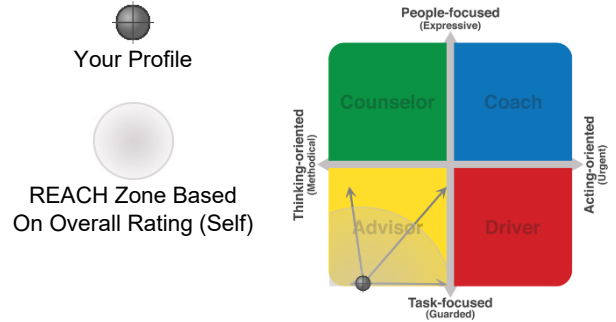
Your Profile

REACH Zone Based On Overall Rating (Self)

People-focused
(Expressive)

Thinking-oriented
(Methodical)

Acting-oriented
(Urgent)

Counselor

Coach

Advisor

Driver

Task-focused
(Guarded)